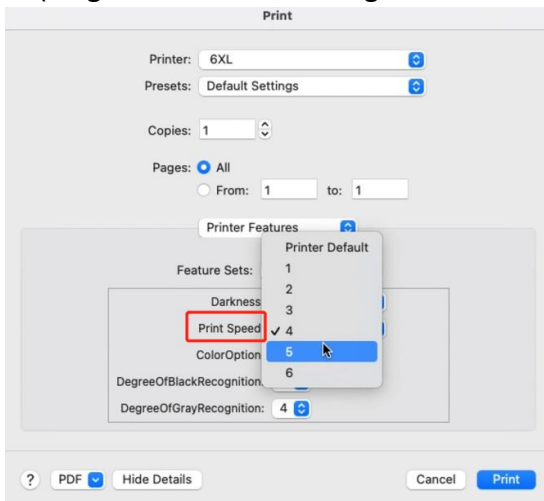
Print

Printer: 6XL

Presets: Default Settings

Copies: 1

Pages: All
From: 1 to: 1

Printer Features

Feature Sets:

Darkness

Print Speed

ColorOption

DegreeOfBlackRecognition

DegreeOfGrayRecognition: 4

Printer Default
1
2
3
✓ 4
5
6

? PDF Hide Details Cancel Print